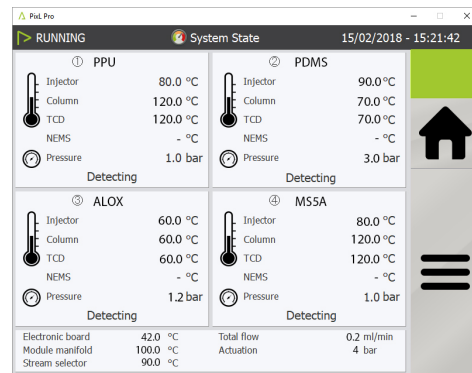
PixL Pro

RUNNING System State 15/02/2018 - 15:21:42

① PPU
Injector 80.0 °C
Column 120.0 °C
TCD 120.0 °C
NEMS - °C
Pressure 1.0 bar
Detecting

② PDMS
Injector 90.0 °C
Column 70.0 °C
TCD 70.0 °C
NEMS - °C
Pressure 3.0 bar
Detecting

③ ALOX
Injector 60.0 °C
Column 60.0 °C
TCD 60.0 °C
NEMS - °C
Pressure 1.2 bar
Detecting

④ MS5A
Injector 80.0 °C
Column 120.0 °C
TCD 120.0 °C
NEMS - °C
Pressure 1.0 bar
Detecting

Electronic board 42.0 °C
Module manifold 100.0 °C
Stream selector 90.0 °C
Total flow 0.2 ml/min
Actuation 4 bar